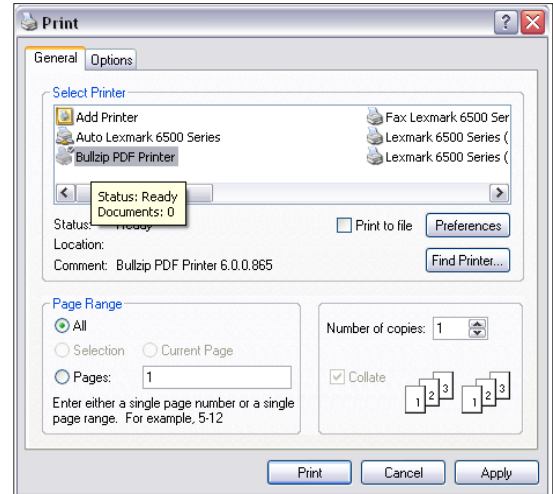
Print

General Options

Select Printer

Add Printer
Auto Lexmark 6500 Series
Bullzip PDF Printer
Fax Lexmark 6500 Ser
Lexmark 6500 Series (
Lexmark 6500 Series (

Status: Ready
Documents: 0

Status: Ready
Location:
Comment: Bullzip PDF Printer 6.0.0.865

Print to file
Preferences
Find Printer...

Page Range
All
Selection
Current Page
Pages: 1
Enter either a single page number or a single page range. For example, 5-12

Number of copies: 1
Collate
1 2 3
1 2 3

Print
Cancel
Apply